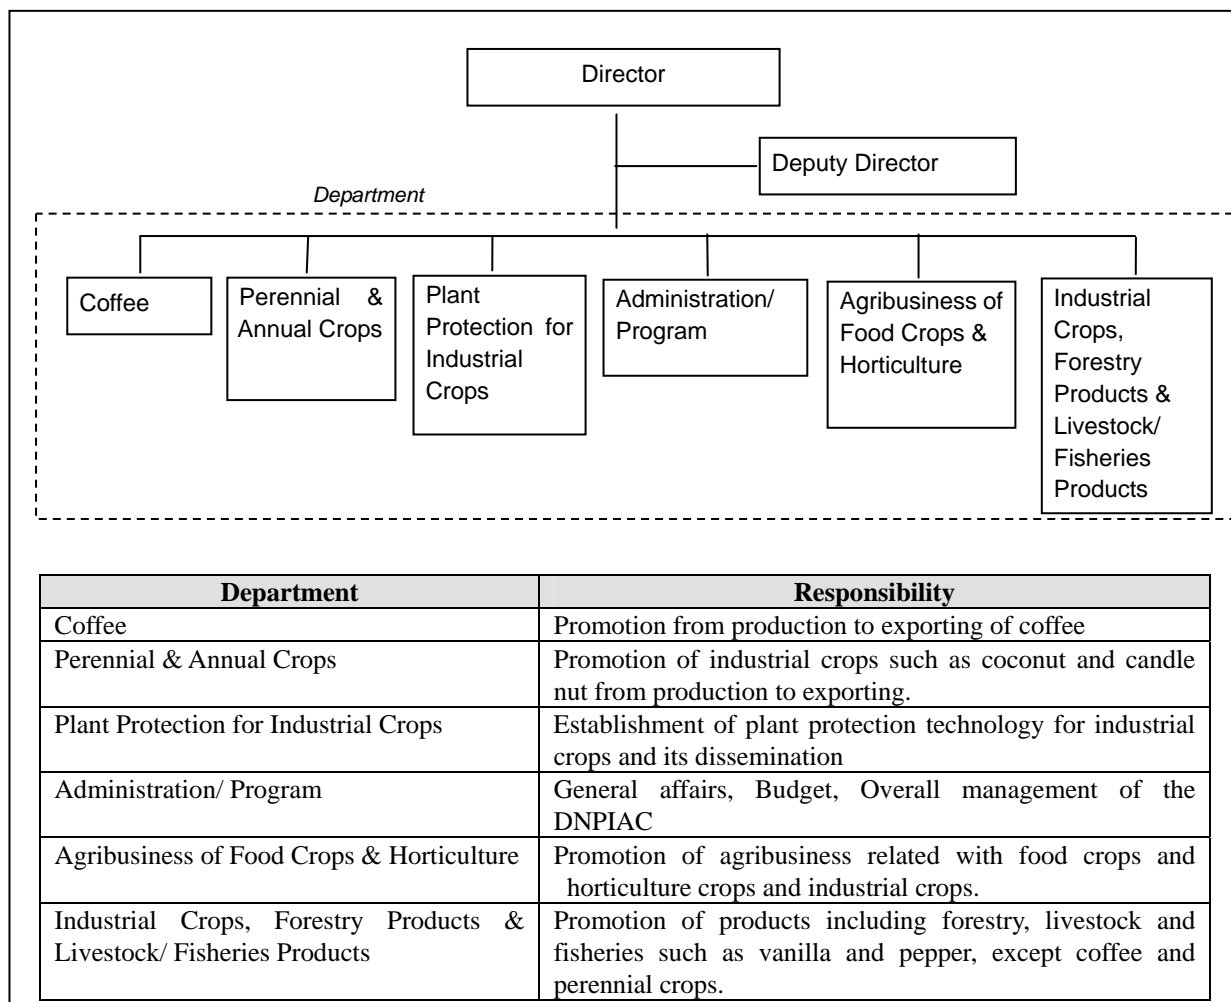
Director

Deputy Director

Department

Coffee

Perennial & Annual Crops

Plant Protection for Industrial Crops

Administration/ Program

Agribusiness of Food Crops & Horticulture

Industrial Crops, Forestry Products & Livestock/ Fisheries Products

| Department | Responsibility |
|---|---|
| Coffee | Promotion from production to exporting of coffee |
| Perennial & Annual Crops | Promotion of industrial crops such as coconut and candle nut from production to exporting. |
| Plant Protection for Industrial Crops | Establishment of plant protection technology for industrial crops and its dissemination |
| Administration/ Program | General affairs, Budget, Overall management of the DNPIAC |
| Agribusiness of Food Crops & Horticulture | Promotion of agribusiness related with food crops and horticulture crops and industrial crops. |
| Industrial Crops, Forestry Products & Livestock/ Fisheries Products | Promotion of products including forestry, livestock and fisheries such as vanilla and pepper, except coffee and perennial crops. |